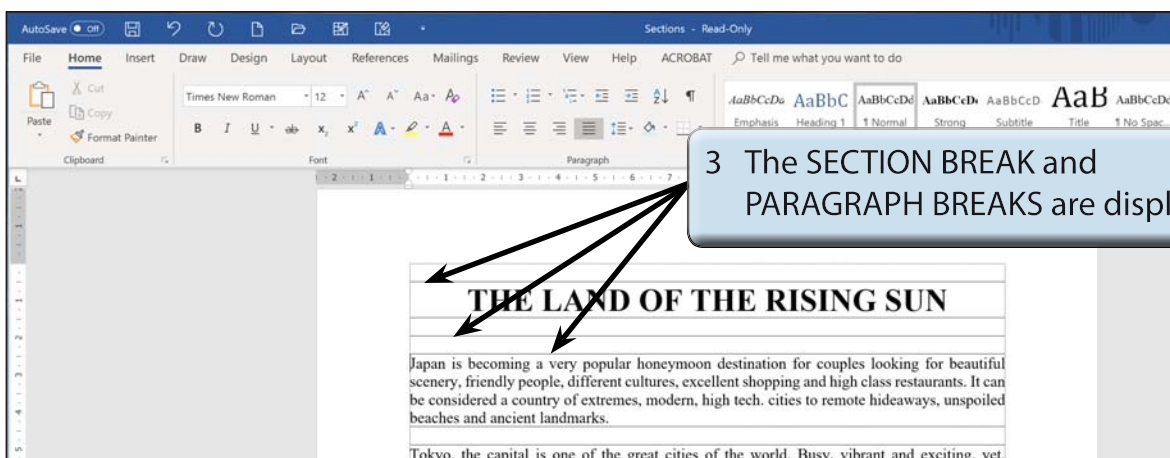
AutoSave Off Sections - Read-Only

File Home Insert Draw Design Layout References Mailings Review View Help ACROBAT Tell me what you want to do

Cut
Copy
Paste
Format Painter
Clipboard

Times New Roman 12
B I U x, x²
Font

Paragraph

AaBbCcDd AaBbC AaBbCcDd AaBbCcDd AaBbCcD AaB AaBbCcDd
Emphasis Heading 1 ¶ Normal Strong Subtitle Title ¶ No Spac...

3 The SECTION BREAK and PARAGRAPH BREAKS are displ

THE LAND OF THE RISING SUN

Japan is becoming a very popular honeymoon destination for couples looking for beautiful scenery, friendly people, different cultures, excellent shopping and high class restaurants. It can be considered a country of extremes, modern, high tech. cities to remote hideaways, unspoiled beaches and ancient landmarks.

Tokyo, the capital is one of the great cities of the world. Busy, vibrant and exciting, yet,